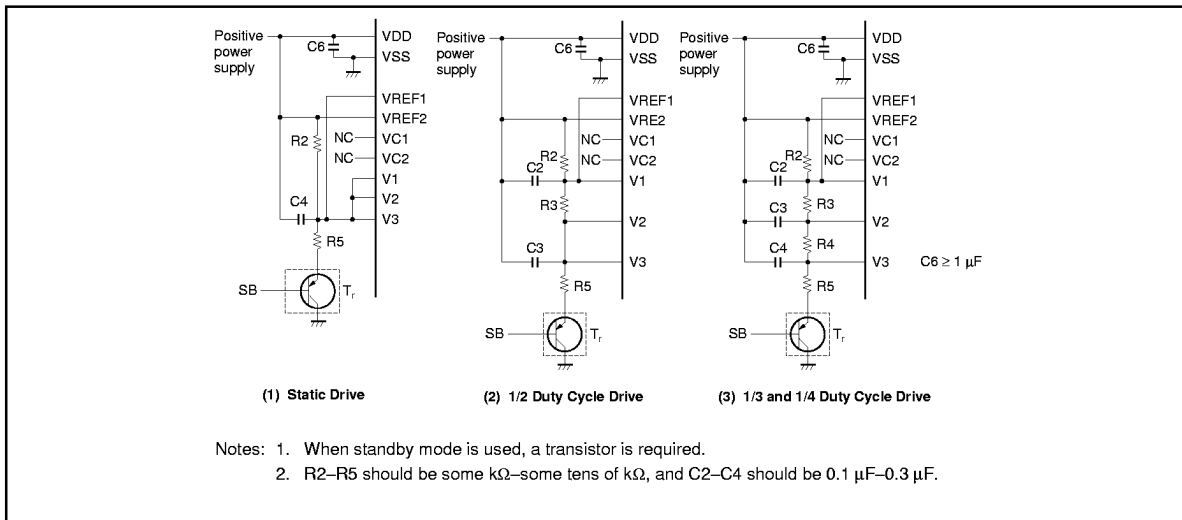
Positive power supply
C6
VDD
VSS
VREF1
VREF2
R2
NC
VC1
NC
VC2
V1
V2
C4
V3
R5
SB
$T_r$

Positive power supply
C6
VDD
VSS
VREF1
VRE2
R2
NC
VC1
C2
NC
VC2
V1
R3
V2
C3
V3
R5
SB
$T_r$

Positive power supply
C6
VDD
VSS
VREF1
VREF2
R2
NC
VC1
C2
NC
VC2
V1
C3
R3
V2
C4
R4
V3
$C6 \geq 1\ \mu F$
R5
SB
$T_r$

(1) Static Drive

(2) 1/2 Duty Cycle Drive

(3) 1/3 and 1/4 Duty Cycle Drive

Notes: 1. When standby mode is used, a transistor is required.
2. R2–R5 should be some k$\Omega$–some tens of k$\Omega$, and C2–C4 should be 0.1 $\mu$F–0.3 $\mu$F.